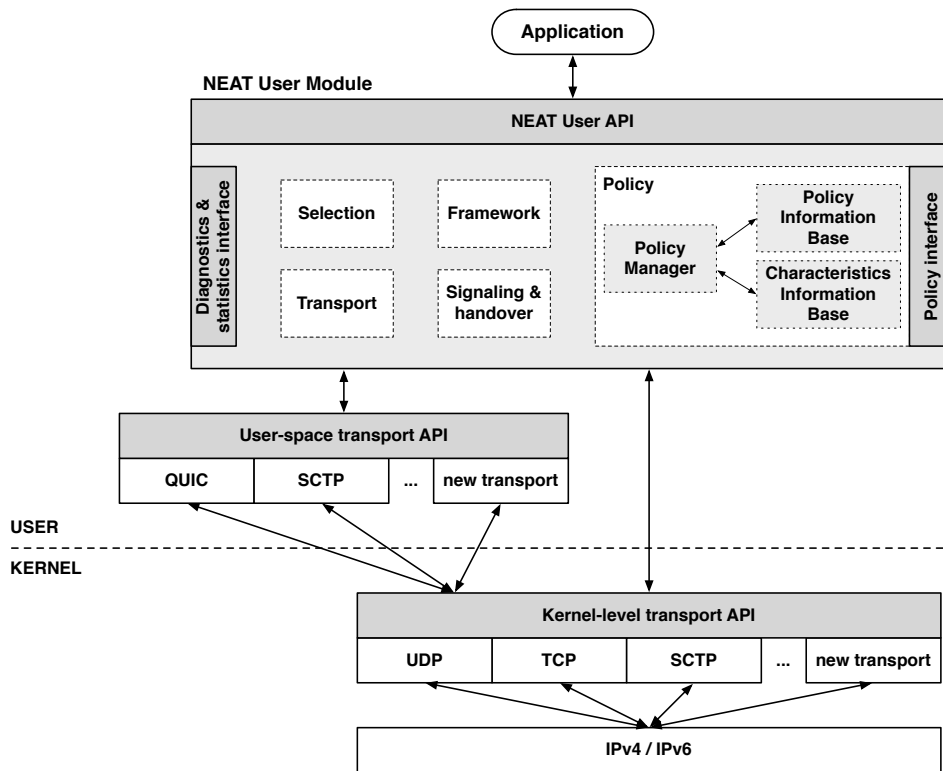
Application

NEAT User Module

NEAT User API

Diagnostics & statistics interface

Selection

Framework

Transport

Signaling & handover

Policy

Policy Manager

Policy Information Base

Characteristics Information Base

Policy interface

User-space transport API

QUIC

SCTP

...

new transport

USER

KERNEL

Kernel-level transport API

UDP

TCP

SCTP

...

new transport

IPv4 / IPv6